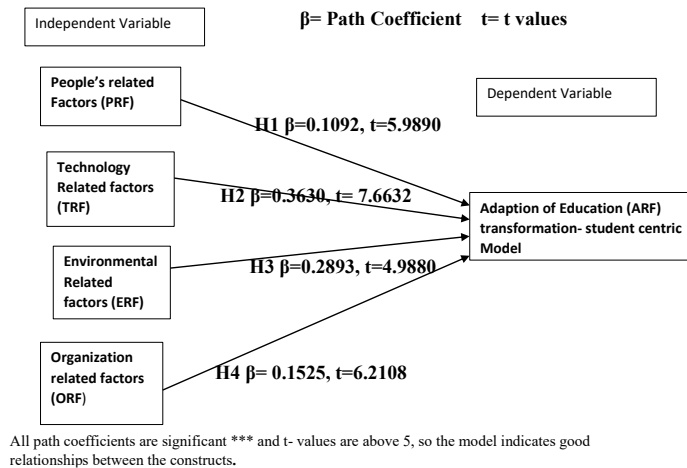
Independent Variable

β= Path Coefficient   t= t values

People's related Factors (PRF)

Dependent Variable

H1 β=0.1092, t=5.9890

Technology Related factors (TRF)

H2 β=0.3630, t= 7.6632

Adaption of Education (ARF) transformation- student centric Model

Environmental Related factors (ERF)

H3 β=0.2893, t=4.9880

Organization related factors (ORF)

H4 β= 0.1525, t=6.2108

All path coefficients are significant *** and t- values are above 5, so the model indicates good relationships between the constructs.